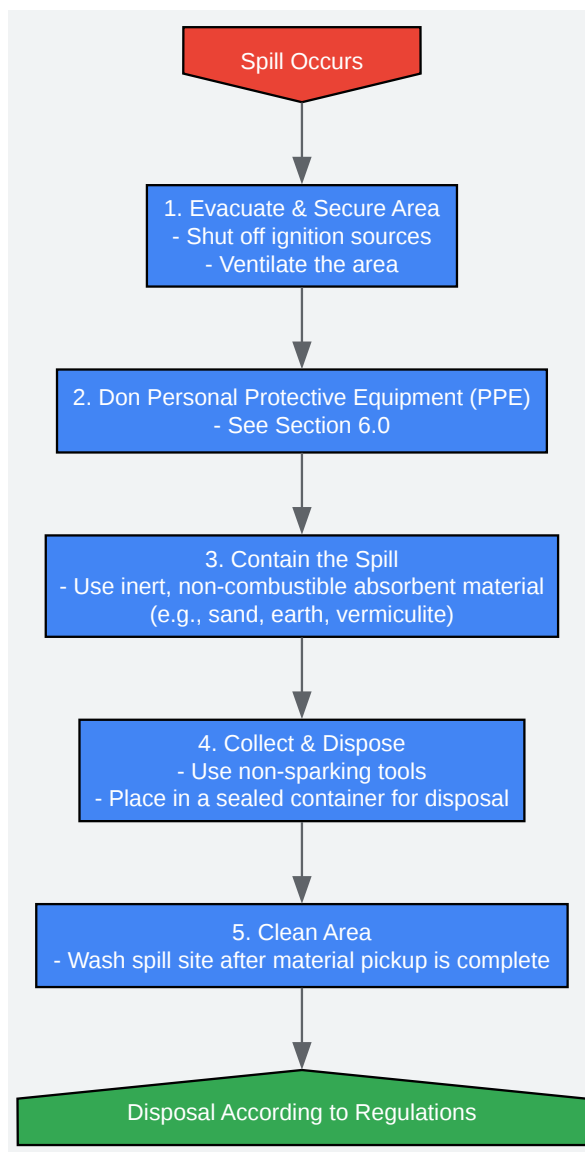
Spill Occurs

1. Evacuate & Secure Area
- Shut off ignition sources
- Ventilate the area

2. Don Personal Protective Equipment (PPE)
- See Section 6.0

3. Contain the Spill
- Use inert, non-combustible absorbent material
(e.g., sand, earth, vermiculite)

4. Collect & Dispose
- Use non-sparking tools
- Place in a sealed container for disposal

5. Clean Area
- Wash spill site after material pickup is complete

Disposal According to Regulations